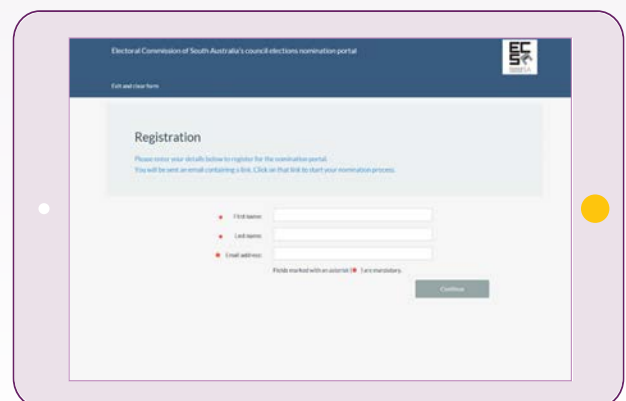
Electoral Commission of South Australia's council elections nomination portal

ECSA

Exit and close form

Registration

Please enter your details below to register for the nomination portal.
You will be sent an email containing a link. Click on that link to start your nomination process.

First name:

Last name:

Email address:

Fields marked with an asterisk (*) are mandatory.

Continue